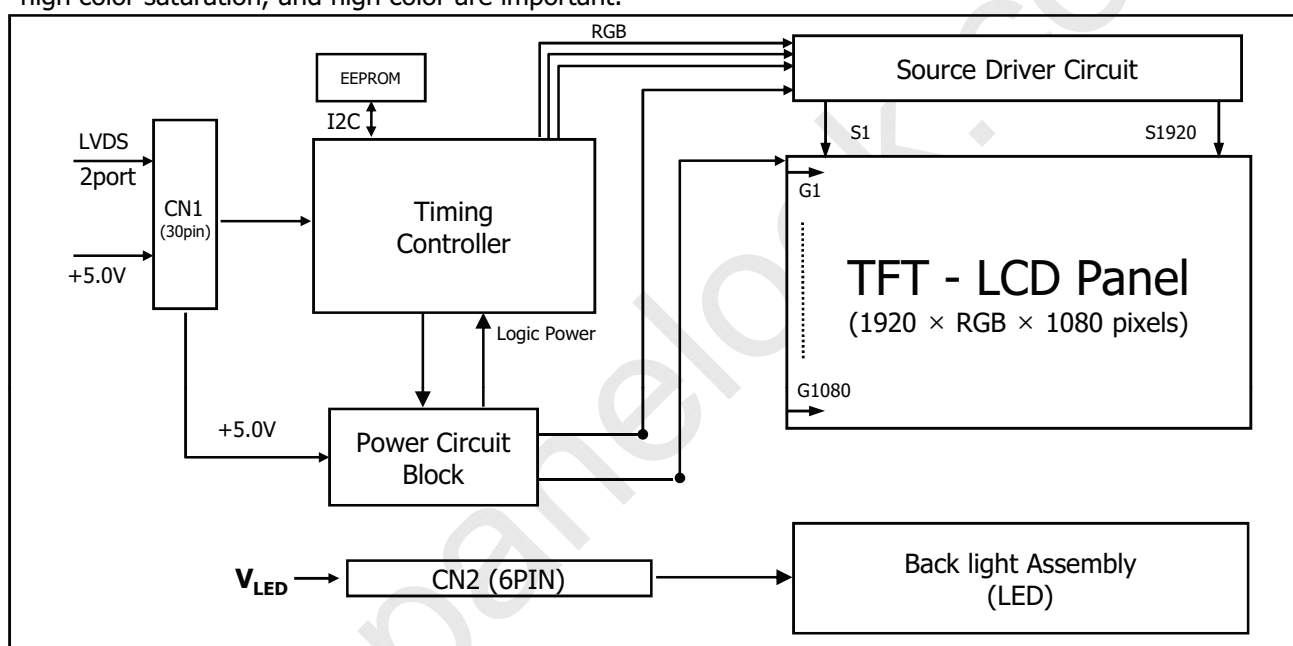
high color saturation, and high color are important.

RGB

EEPROM

Source Driver Circuit

I2C

LVDS

2port

S1

S1920

CN1
(30pin)

Timing
Controller

G1

+5.0V

TFT - LCD Panel
(1920 × RGB × 1080 pixels)

Logic Power

G1080

+5.0V

Power Circuit
Block

$V_{LED}$

CN2 (6PIN)

Back light Assembly
(LED)